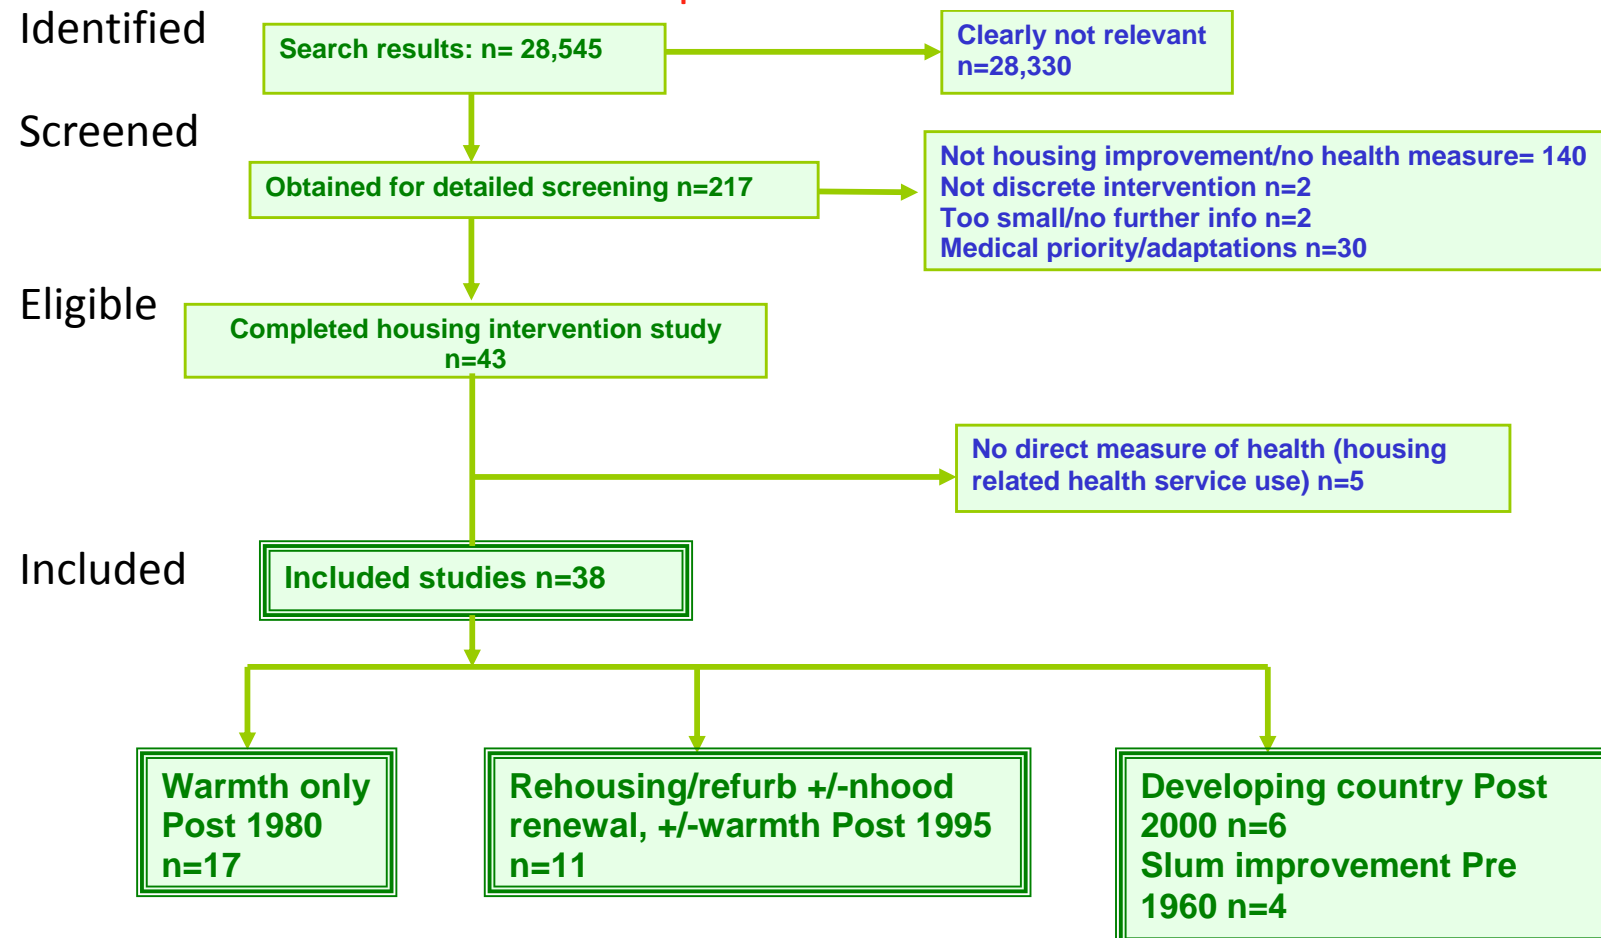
Identified

Search results: n= 28,545

Clearly not relevant n=28,330

Screened

Obtained for detailed screening n=217

Not housing improvement/no health measure= 140
Not discrete intervention n=2
Too small/no further info n=2
Medical priority/adaptations n=30

Eligible

Completed housing intervention study n=43

No direct measure of health (housing related health service use) n=5

Included

Included studies n=38

Warmth only Post 1980 n=17

Rehousing/refurb +/-nhood renewal, +/-warmth Post 1995 n=11

Developing country Post 2000 n=6
Slum improvement Pre 1960 n=4